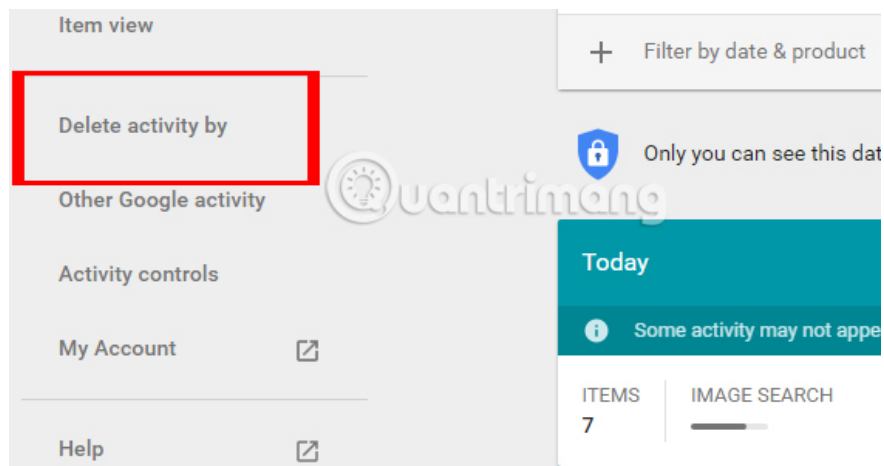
Item view

Delete activity by

Other Google activity

Activity controls

My Account

Help

+ Filter by date & product

Only you can see this dat

Quantrimang

Today

Some activity may not appe

ITEMS
7

IMAGE SEARCH